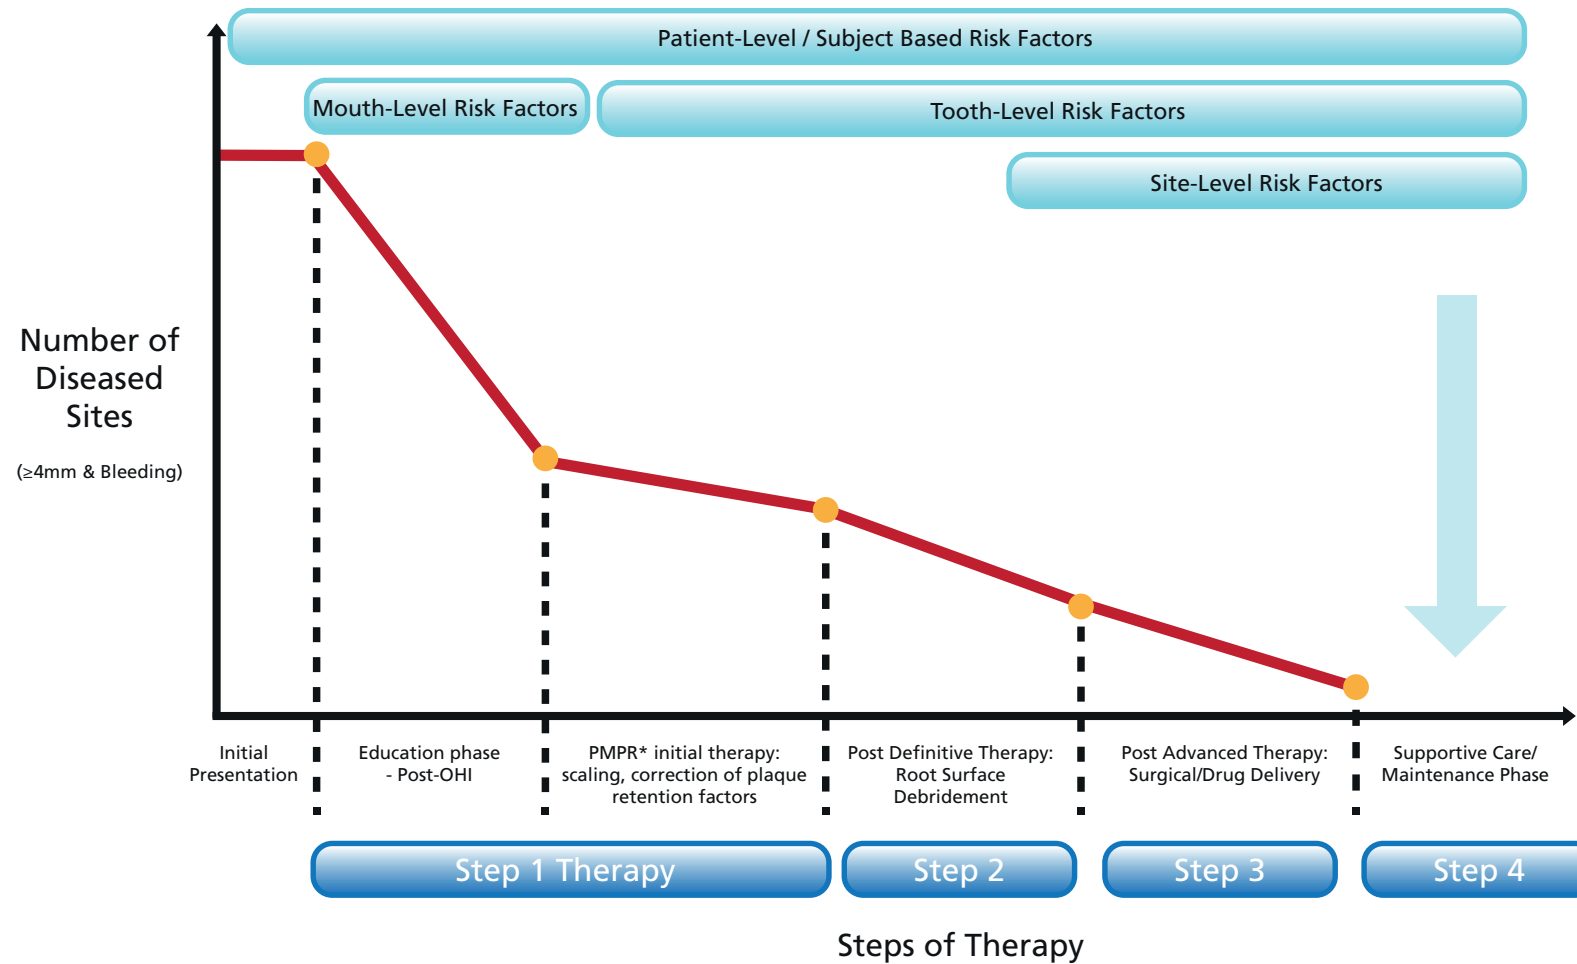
Patient-Level / Subject Based Risk Factors

Mouth-Level Risk Factors

Tooth-Level Risk Factors

Site-Level Risk Factors

Number of Diseased Sites

(≥4mm & Bleeding)

Initial Presentation

Education phase - Post-OHI

PMPR* initial therapy: scaling, correction of plaque retention factors

Post Definitive Therapy: Root Surface Debridement

Post Advanced Therapy: Surgical/Drug Delivery

Supportive Care/ Maintenance Phase

Step 1 Therapy

Step 2

Step 3

Step 4

Steps of Therapy